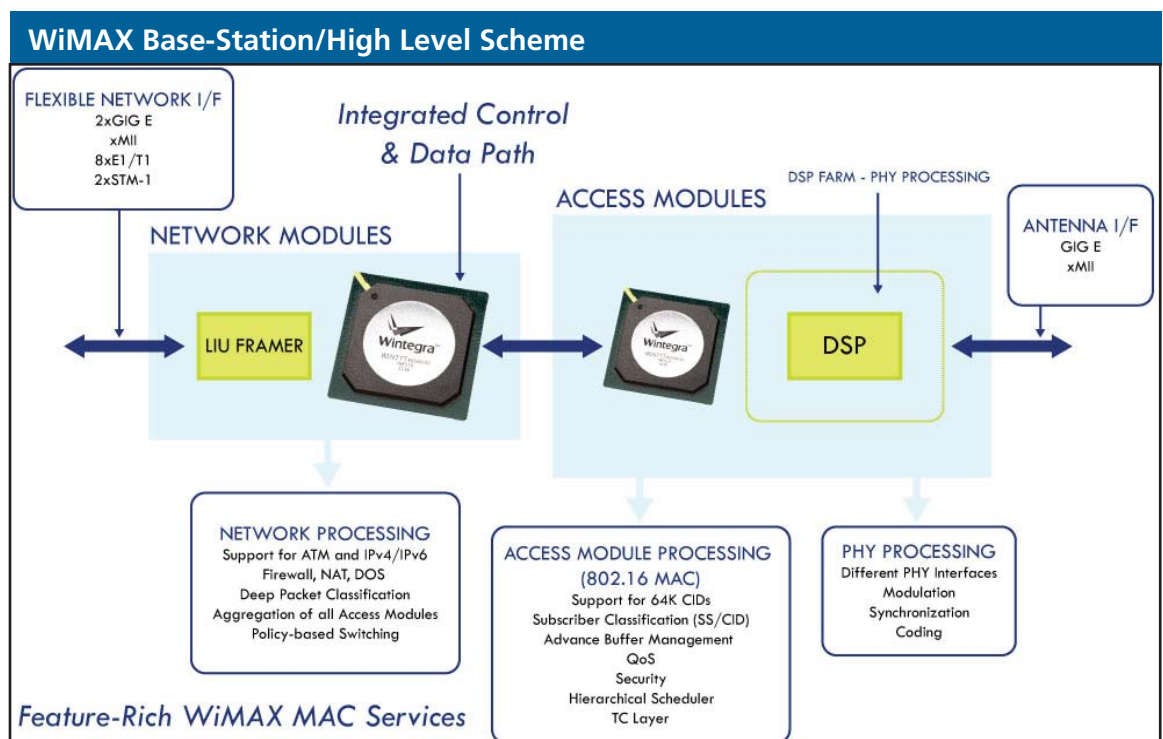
WiMAX Base-Station/High Level Scheme

FLEXIBLE NETWORK I/F
2xGIG E
xMII
8xE1/T1
2xSTM-1

Integrated Control & Data Path

DSP FARM - PHY PROCESSING

ACCESS MODULES

ANTENNA I/F
GIG E
xMII

NETWORK MODULES

LIU FRAMER

Wintegra

Wintegra

DSP

NETWORK PROCESSING
Support for ATM and IPv4/IPv6
Firewall, NAT, DOS
Deep Packet Classification
Aggregation of all Access Modules
Policy-based Switching

ACCESS MODULE PROCESSING
(802.16 MAC)
Support for 64K CIDs
Subscriber Classification (SS/CID)
Advance Buffer Management
QoS
Security
Hierarchical Scheduler
TC Layer

PHY PROCESSING
Different PHY Interfaces
Modulation
Synchronization
Coding

Feature-Rich WiMAX MAC Services